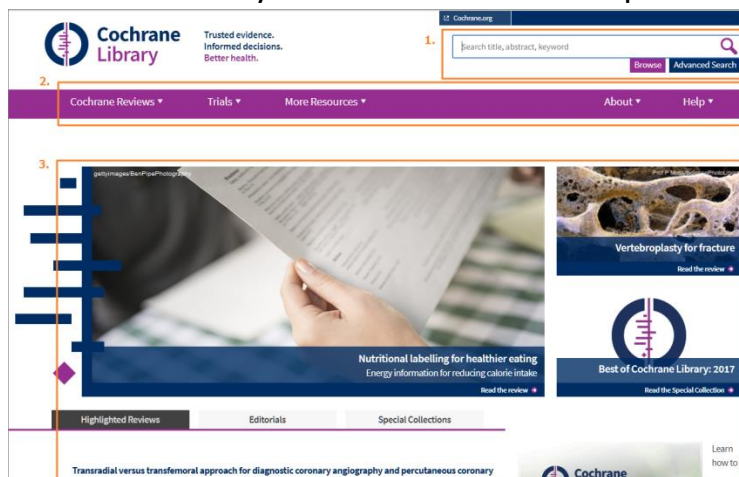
Cochrane Library

Trusted evidence. Informed decisions. Better health.

Cochrane.org

1.

Search title, abstract, keyword

Browse

Advanced Search

2.

Cochrane Reviews ▾

Trials ▾

More Resources ▾

About ▾

Help ▾

3.

gettyimages/BenPipePhotography

Nutritional labelling for healthier eating

Energy information for reducing calorie intake

Read the review

Vertebroplasty for fracture

Read the review

Best of Cochrane Library: 2017

Read the Special Collection

Highlighted Reviews

Editorials

Special Collections

Transradial versus transfemoral approach for diagnostic coronary angiography and percutaneous coronary

Cochrane

Learn how to